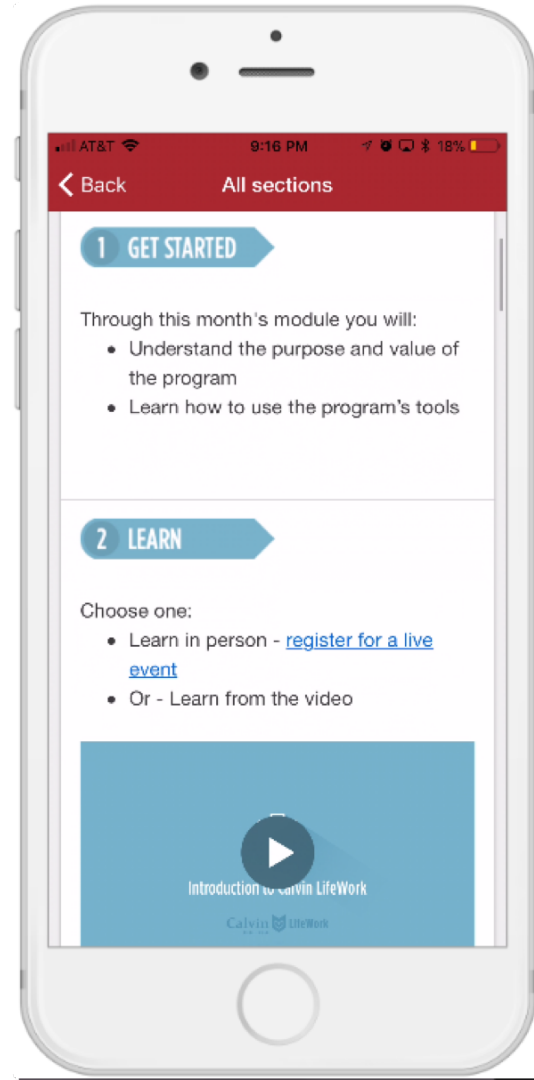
AT&T 9:16 PM 18%

Back All sections

1 GET STARTED

Through this month's module you will:

- Understand the purpose and value of the program
- Learn how to use the program's tools

2 LEARN

Choose one:

- Learn in person - register for a live event
- Or - Learn from the video

Introduction to Calvin LifeWork

Calvin LifeWork